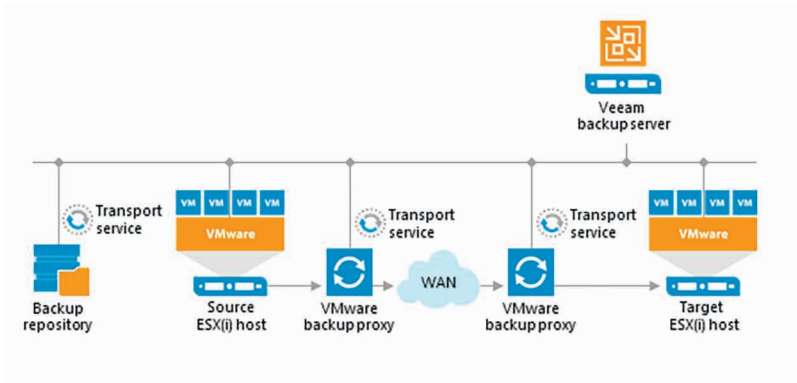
Veeam backup server

Transport service

VM VM VM VM

VMware

Transport service

Transport service

VM VM VM VM

VMware

WAN

Backup repository

Source ESX(i) host

VMware backup proxy

VMware backup proxy

Target ESX(i) host